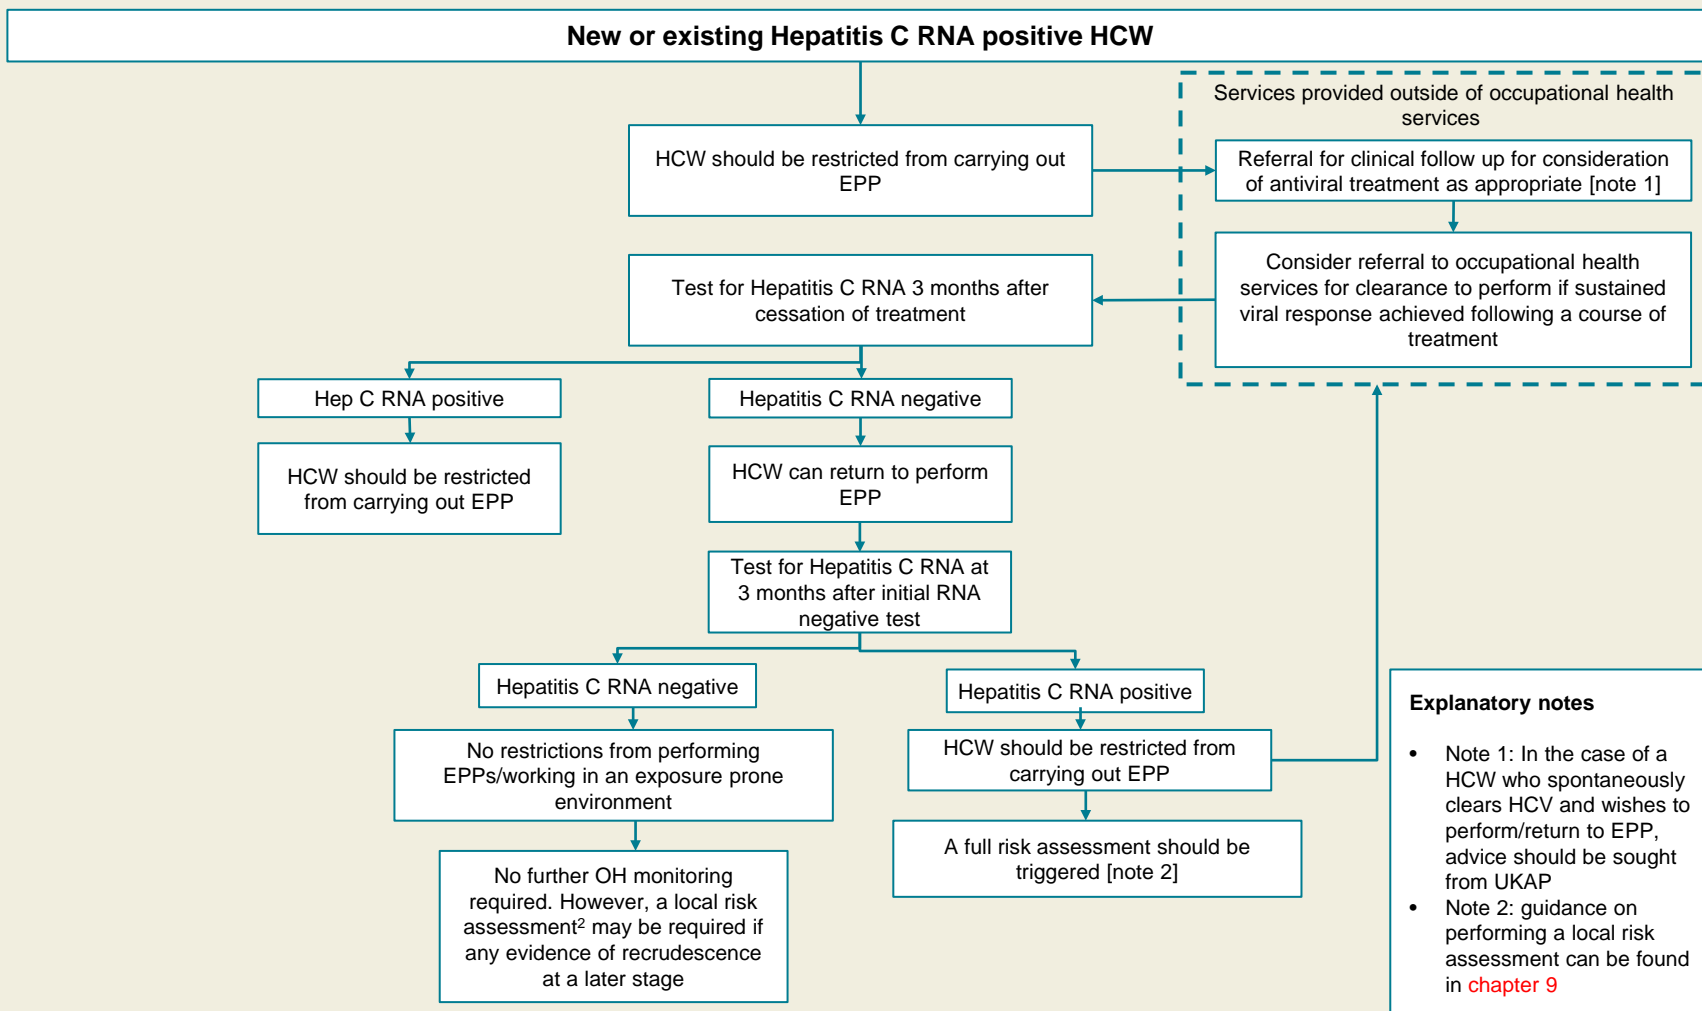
New or existing Hepatitis C RNA positive HCW

HCW should be restricted from carrying out EPP

Services provided outside of occupational health services

Referral for clinical follow up for consideration of antiviral treatment as appropriate [note 1]

Consider referral to occupational health services for clearance to perform if sustained viral response achieved following a course of treatment

Test for Hepatitis C RNA 3 months after cessation of treatment

Hep C RNA positive

HCW should be restricted from carrying out EPP

Hepatitis C RNA negative

HCW can return to perform EPP

Test for Hepatitis C RNA at 3 months after initial RNA negative test

Hepatitis C RNA negative

No restrictions from performing EPPs/working in an exposure prone environment

No further OH monitoring required. However, a local risk assessment$^2$ may be required if any evidence of recrudescence at a later stage

Hepatitis C RNA positive

HCW should be restricted from carrying out EPP

A full risk assessment should be triggered [note 2]

Explanatory notes

• Note 1: In the case of a HCW who spontaneously clears HCV and wishes to perform/return to EPP, advice should be sought from UKAP
• Note 2: guidance on performing a local risk assessment can be found in chapter 9